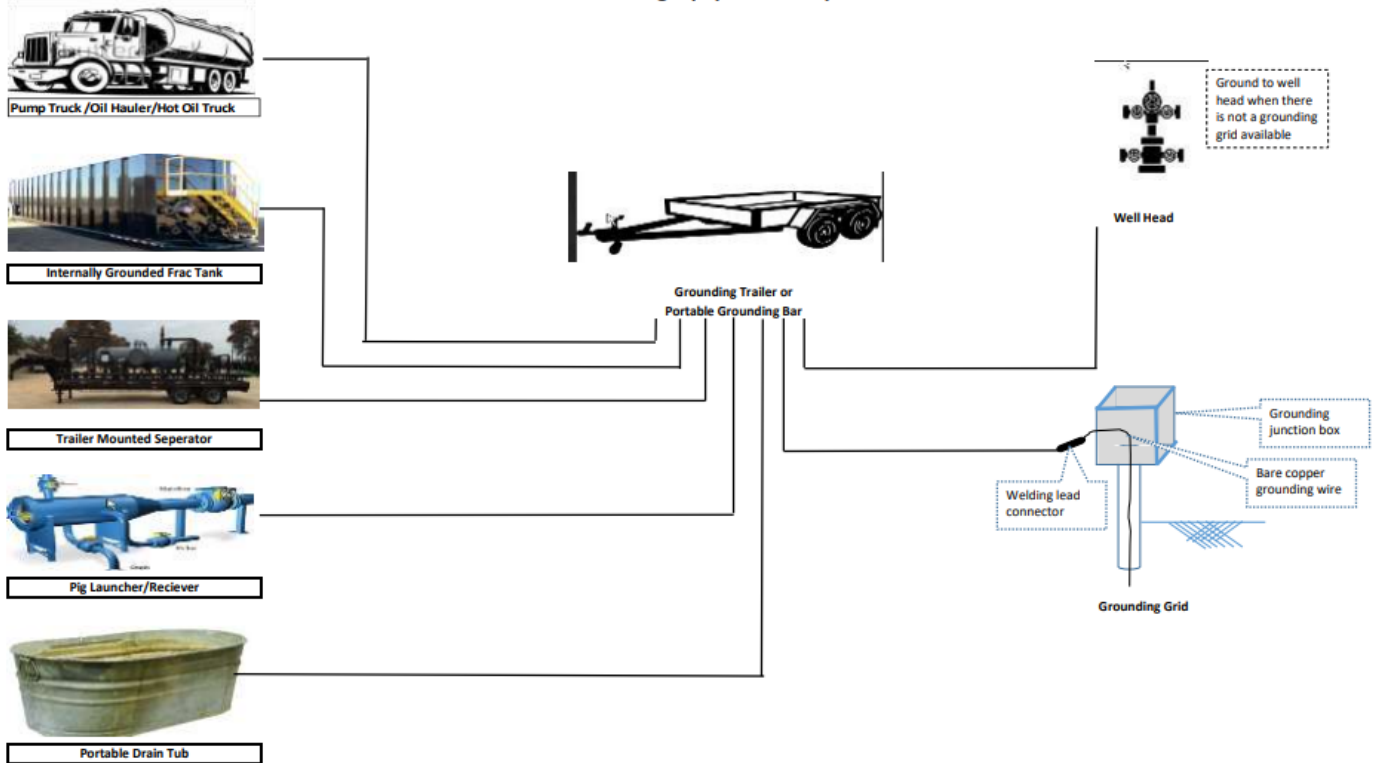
Pump Truck /Oil Hauler/Hot Oil Truck

Internally Grounded Frac Tank

Trailer Mounted Seperator

Pig Launcher/Reciever

Portable Drain Tub

Grounding Trailer or Portable Grounding Bar

Ground to well head when there is not a grounding grid available

Well Head

Grounding junction box

Bare copper grounding wire

Welding lead connector

Grounding Grid